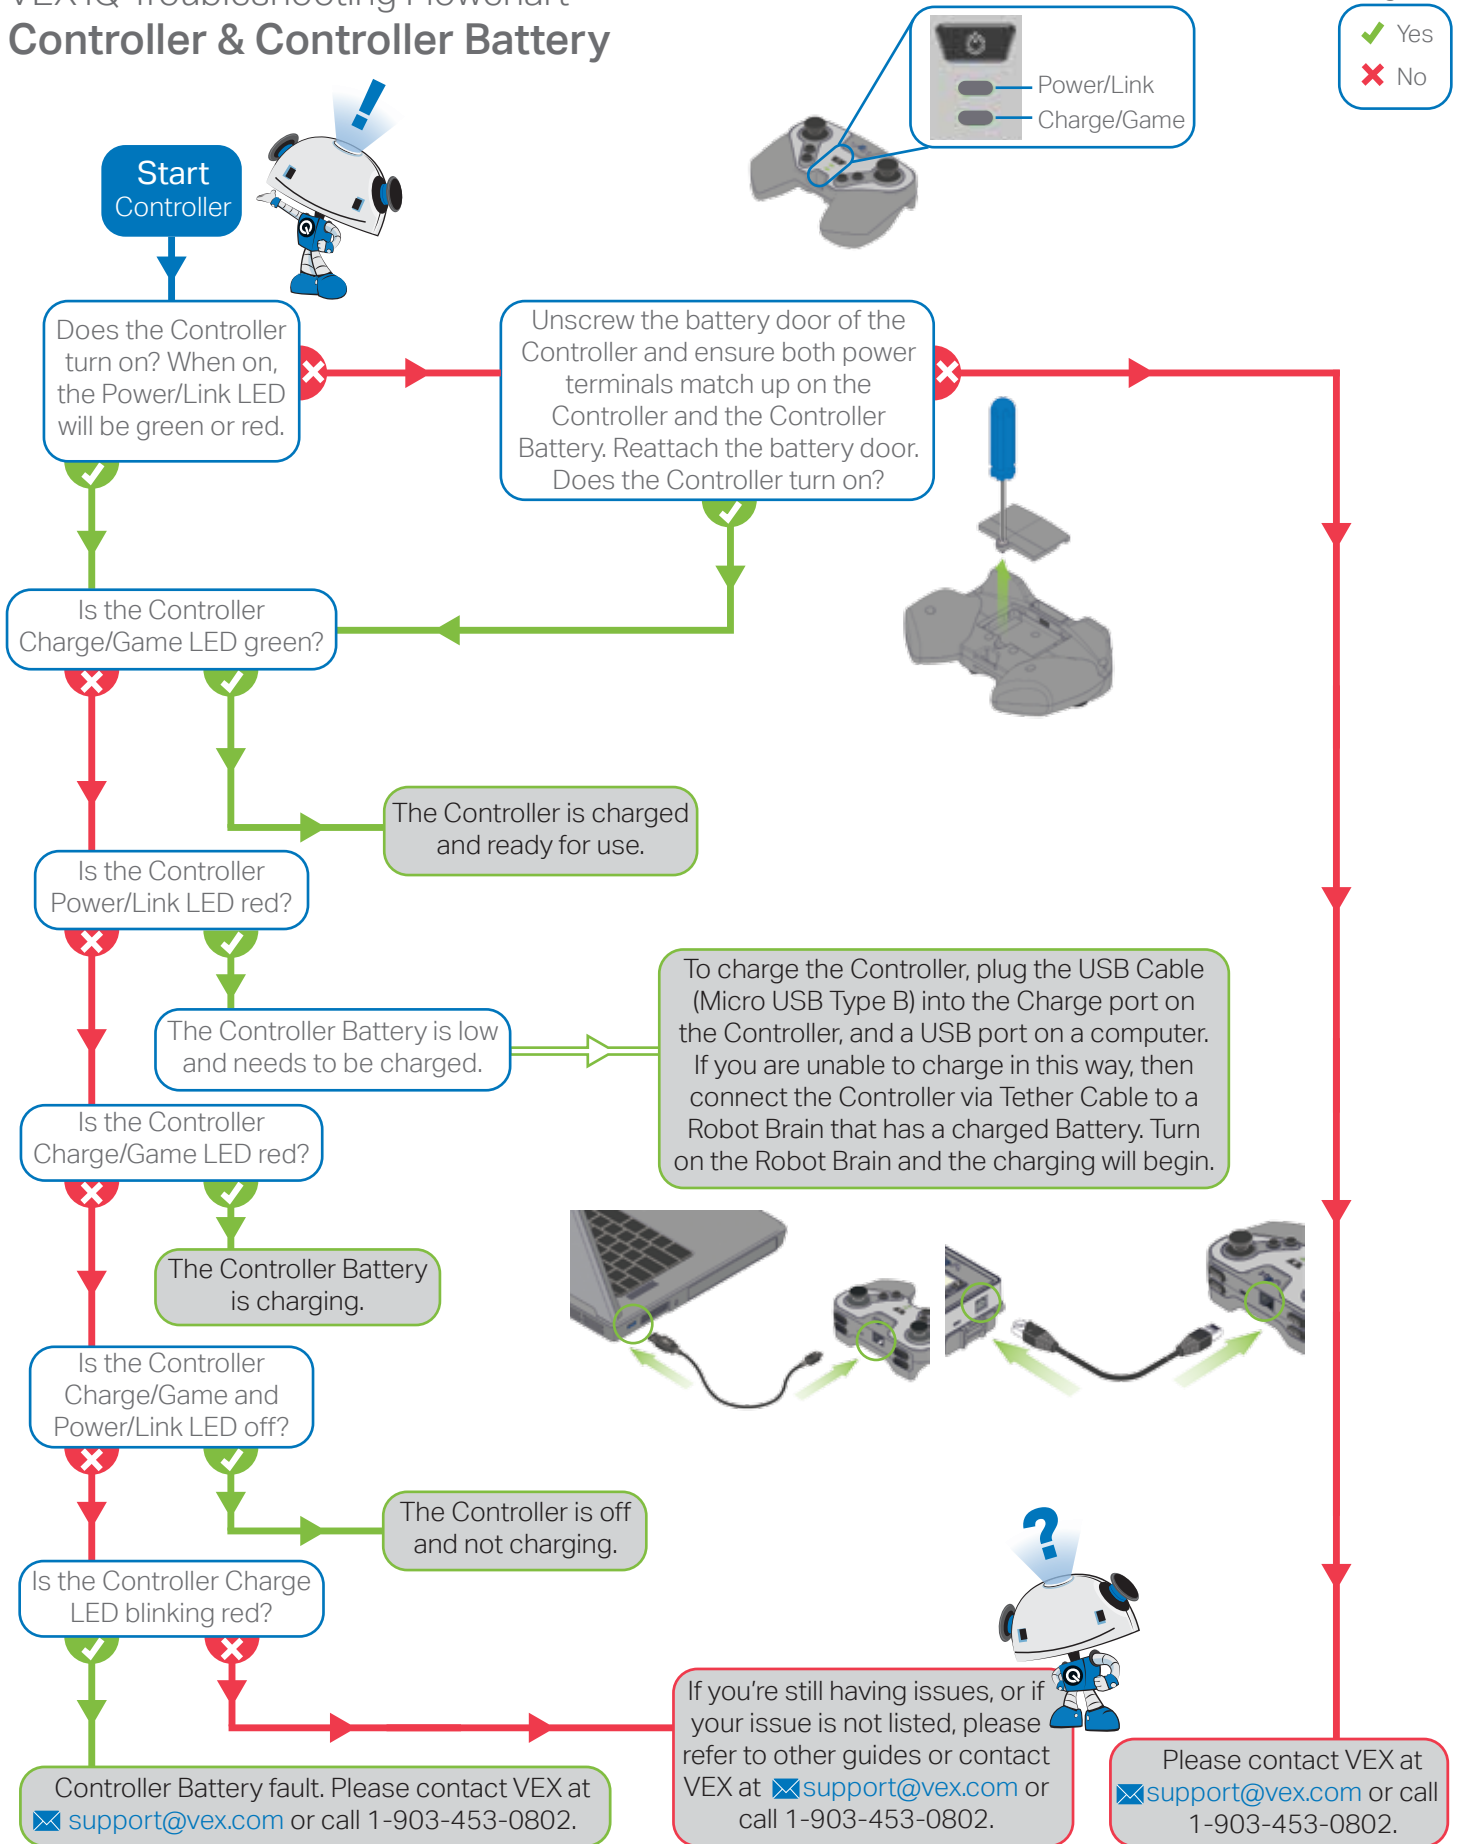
VEX IQ Troubleshooting Flowchart
Controller & Controller Battery

Yes
No

Power/Link
Charge/Game

Start
Controller

Does the Controller turn on? When on, the Power/Link LED will be green or red.

Unscrew the battery door of the Controller and ensure both power terminals match up on the Controller and the Controller Battery. Reattach the battery door. Does the Controller turn on?

Is the Controller Charge/Game LED green?

The Controller is charged and ready for use.

Is the Controller Power/Link LED red?

The Controller Battery is low and needs to be charged.

To charge the Controller, plug the USB Cable (Micro USB Type B) into the Charge port on the Controller, and a USB port on a computer. If you are unable to charge in this way, then connect the Controller via Tether Cable to a Robot Brain that has a charged Battery. Turn on the Robot Brain and the charging will begin.

Is the Controller Charge/Game LED red?

The Controller Battery is charging.

Is the Controller Charge/Game and Power/Link LED off?

The Controller is off and not charging.

Is the Controller Charge LED blinking red?

Controller Battery fault. Please contact VEX at support@vex.com or call 1-903-453-0802.

If you're still having issues, or if your issue is not listed, please refer to other guides or contact VEX at support@vex.com or call 1-903-453-0802.

Please contact VEX at support@vex.com or call 1-903-453-0802.